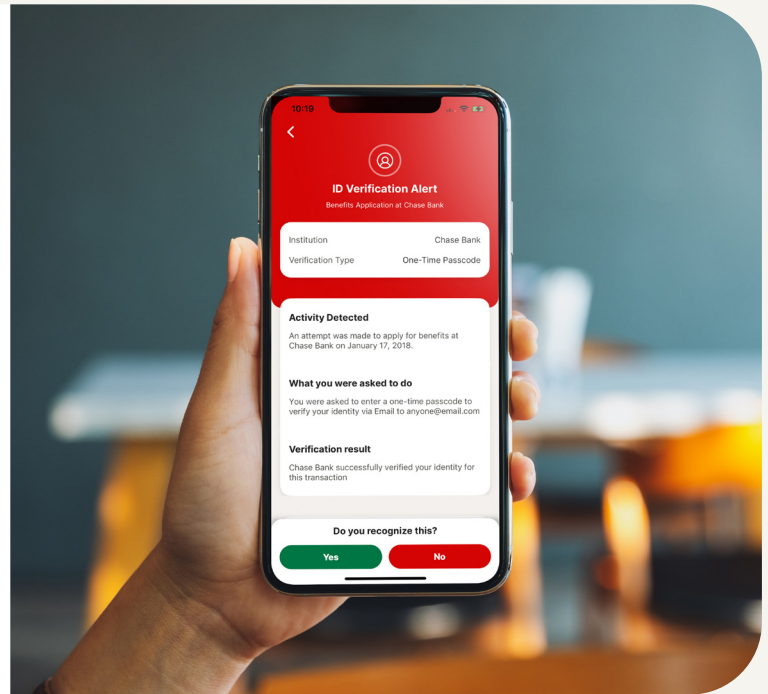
10:19

ID Verification Alert

Benefits Application at Chase Bank

| Institution | Chase Bank |
|---|---|
| Verification Type | One-Time Passcode |

Activity Detected

An attempt was made to apply for benefits at Chase Bank on January 17, 2018.

What you were asked to do

You were asked to enter a one-time passcode to verify your identity via Email to anyone@email.com

Verification result

Chase Bank successfully verified your identity for this transaction

Do you recognize this?

Yes

No